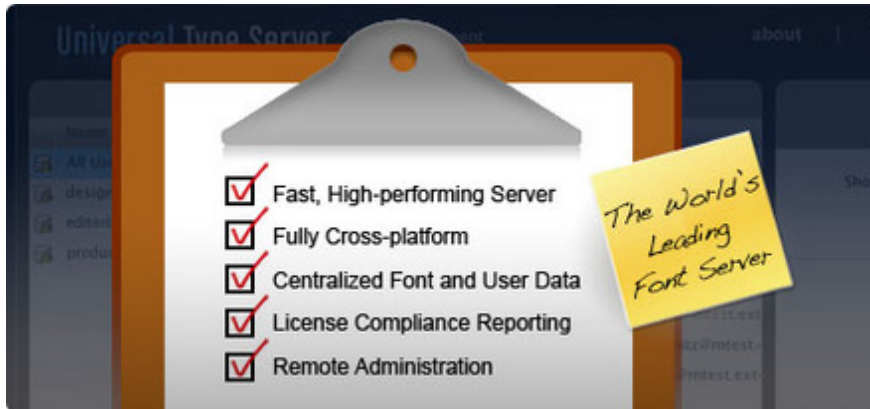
Universal Type Server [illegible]ment

about

Name

All Use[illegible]

design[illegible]

edasi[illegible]

produ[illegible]

Sho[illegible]

Fast, High-performing Server

Fully Cross-platform

Centralized Font and User Data

License Compliance Reporting

Remote Administration

The World's Leading Font Server